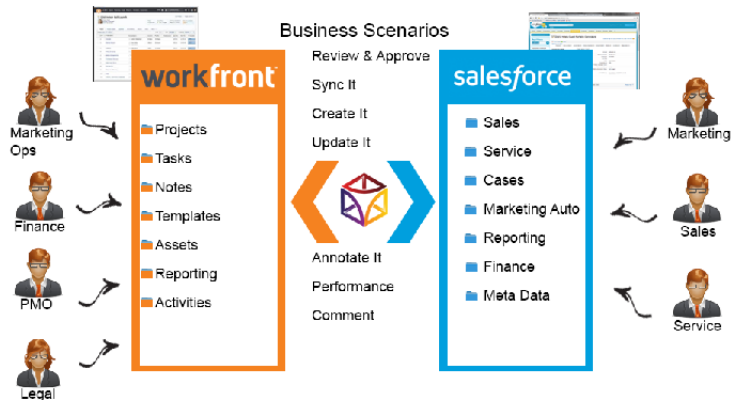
Business Scenarios

Marketing Ops

Finance

PMO

Legal

workfront

Projects
Tasks
Notes
Templates
Assets
Reporting
Activities

Review & Approve
Sync It
Create It
Update It

Annotate It
Performance
Comment

salesforce

Sales
Service
Cases
Marketing Auto
Reporting
Finance
Meta Data

Marketing

Sales

Service